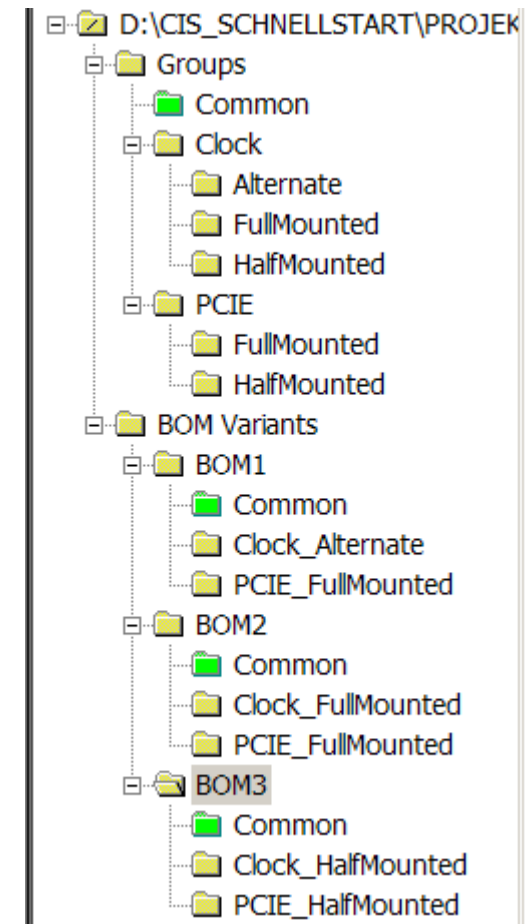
D:\CIS_SCHNELLSTART\PROJEK
Groups
Common
Clock
Alternate
FullMounted
HalfMounted
PCIE
FullMounted
HalfMounted
BOM Variants
BOM1
Common
Clock_Alternate
PCIE_FullMounted
BOM2
Common
Clock_FullMounted
PCIE_FullMounted
BOM3
Common
Clock_HalfMounted
PCIE_HalfMounted